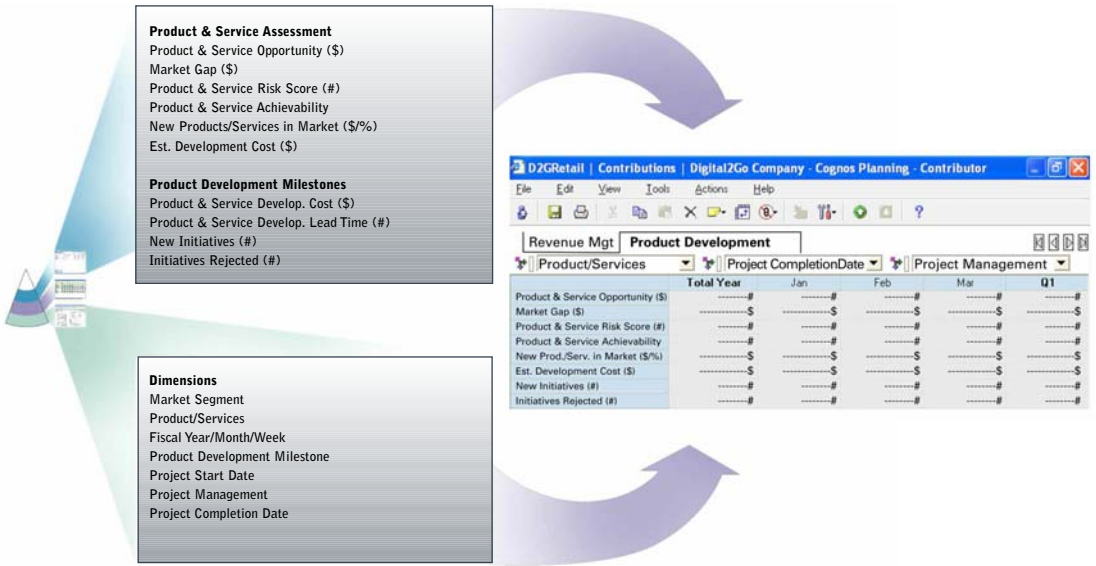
Product & Service Assessment
Product & Service Opportunity ($)
Market Gap ($)
Product & Service Risk Score (#)
Product & Service Achievability
New Products/Services in Market ($/%)
Est. Development Cost ($)

Product Development Milestones
Product & Service Develop. Cost ($)
Product & Service Develop. Lead Time (#)
New Initiatives (#)
Initiatives Rejected (#)

Dimensions
Market Segment
Product/Services
Fiscal Year/Month/Week
Product Development Milestone
Project Start Date
Project Management
Project Completion Date

D2GRetail | Contributions | Digital2Go Company - Cognos Planning - Contributor

File Edit View Tools Actions Help

Revenue Mgt | Product Development

Product/Services | Project CompletionDate | Project Management

| | Total Year | Jan | Feb | Mar | Q1 |
|---|---|---|---|---|---|
| Product & Service Opportunity ($) | --------# | --------# | --------# | --------# | --------# |
| Market Gap ($) | ------------$ | ------------$ | ------------$ | ------------$ | ------------$ |
| Product & Service Risk Score (#) | --------# | --------# | --------# | --------# | --------# |
| Product & Service Achievability | --------# | --------# | --------# | --------# | --------# |
| New Prod./Serv. in Market ($/%) | ------------$ | ------------$ | ------------$ | ------------$ | ------------$ |
| Est. Development Cost ($) | ------------$ | ------------$ | ------------$ | ------------$ | ------------$ |
| New Initiatives (#) | --------# | --------# | --------# | --------# | --------# |
| Initiatives Rejected (#) | --------# | --------# | --------# | --------# | --------# |